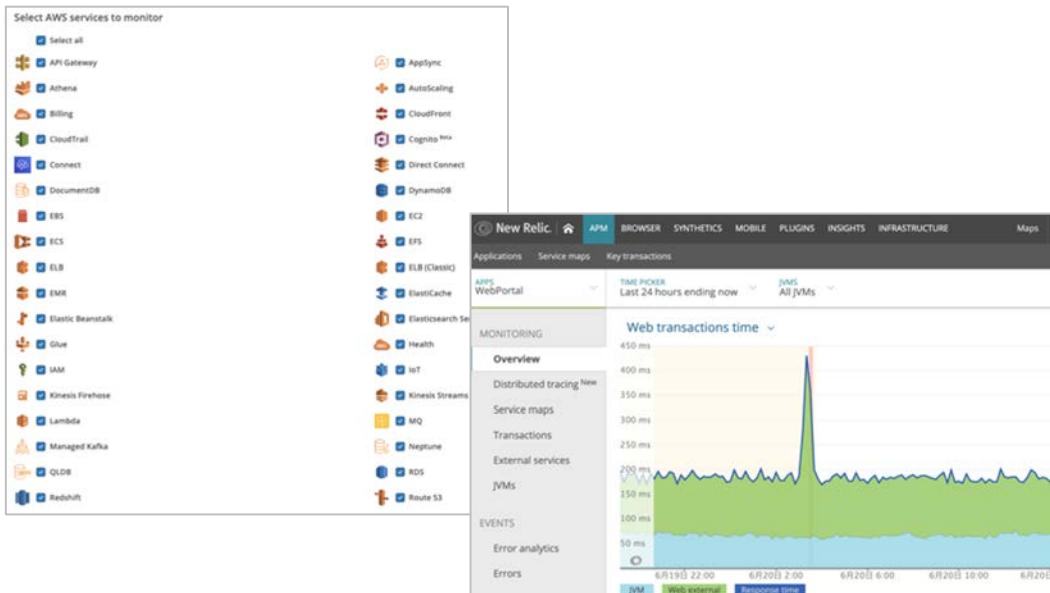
Select AWS services to monitor

Select all

API Gateway
Athena
Billing
CloudTrail
Connect
DocumentDB
EBS
ECS
ELB
EMR
Elastic Beanstalk
Glue
IAM
Kinesis Firehose
Lambda
Managed Kafka
QLDB
Redshift

AppSync
AutoScaling
CloudFront
Cognito Beta
Direct Connect
DynamoDB
EC2
EFS
ELB (Classic)
ElastiCache
Elasticsearch Se
Health
IoT
Kinesis Streams
MQ
Neptune
RDS
Route 53

New Relic. APM BROWSER SYNTHETICS MOBILE PLUGINS INSIGHTS INFRASTRUCTURE Maps

Applications Service maps Key transactions

APPS
WebPortal

TIME PICKER
Last 24 hours ending now

JVMS
All JVMs

MONITORING
Overview
Distributed tracing New
Service maps
Transactions
External services
JVMs

EVENTS
Error analytics
Errors

Web transactions time

450 ms
400 ms
350 ms
300 ms
250 ms
200 ms
150 ms
100 ms
50 ms

6月19日 22:00
6月20日 2:00
6月20日 6:00
6月20日 10:00
6月20

JVM
Web external
Response time